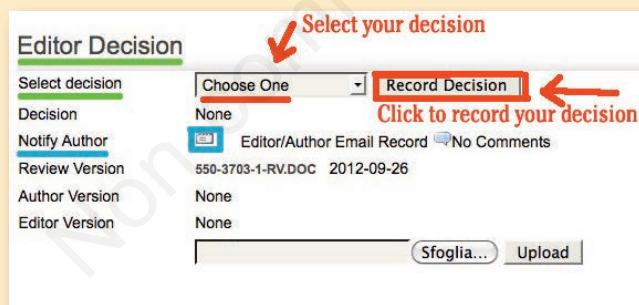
Editor Decision

Select your decision

| Select decision | Choose One | Record Decision |
|---|---|---|
| Decision | None | |
| Notify Author | Editor/Author Email Record No Comments | |
| Review Version | 550-3703-1-RV.DOC 2012-09-26 | |
| Author Version | None | |
| Editor Version | None | |
| | Sfoglia... | Upload |

Click to record your decision

Nonsoloma